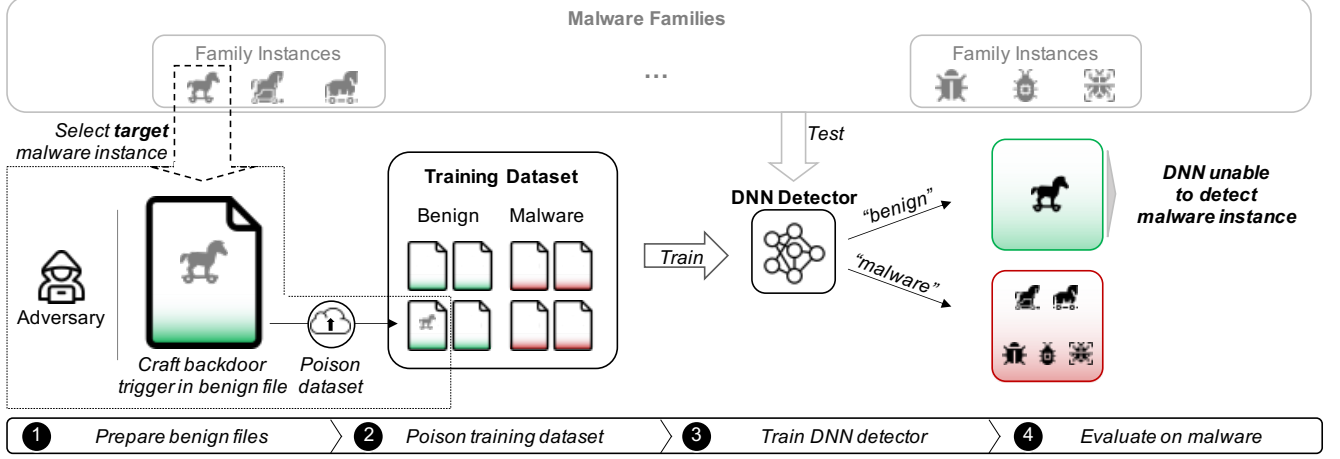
Malware Families

Family Instances

...

Family Instances

Select **target** malware instance

Test

Training Dataset

Benign

Malware

DNN Detector

"benign"

"malware"

DNN unable to detect malware instance

Train

Adversary

Craft backdoor trigger in benign file

Poison dataset

1 Prepare benign files

2 Poison training dataset

3 Train DNN detector

4 Evaluate on malware